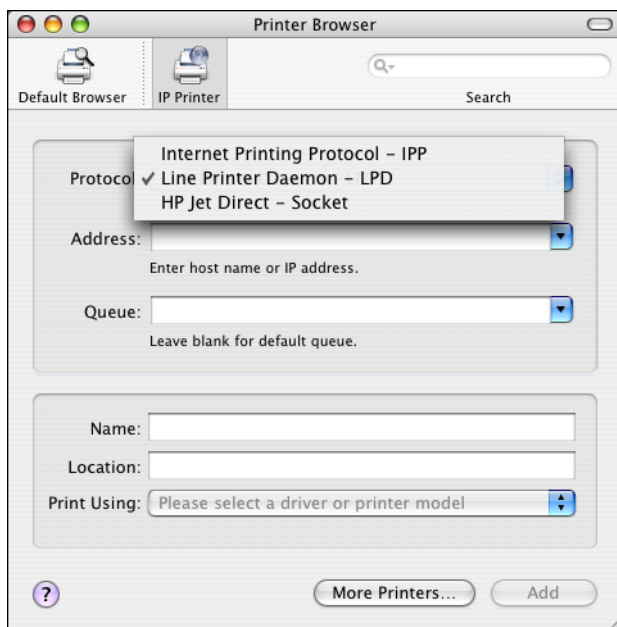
Printer Browser

Default Browser IP Printer

Search

Protocol

Internet Printing Protocol - IPP
✓ Line Printer Daemon - LPD
HP Jet Direct - Socket

Address:

Enter host name or IP address.

Queue:

Leave blank for default queue.

Name:

Location:

Print Using: Please select a driver or printer model

?

More Printers...

Add